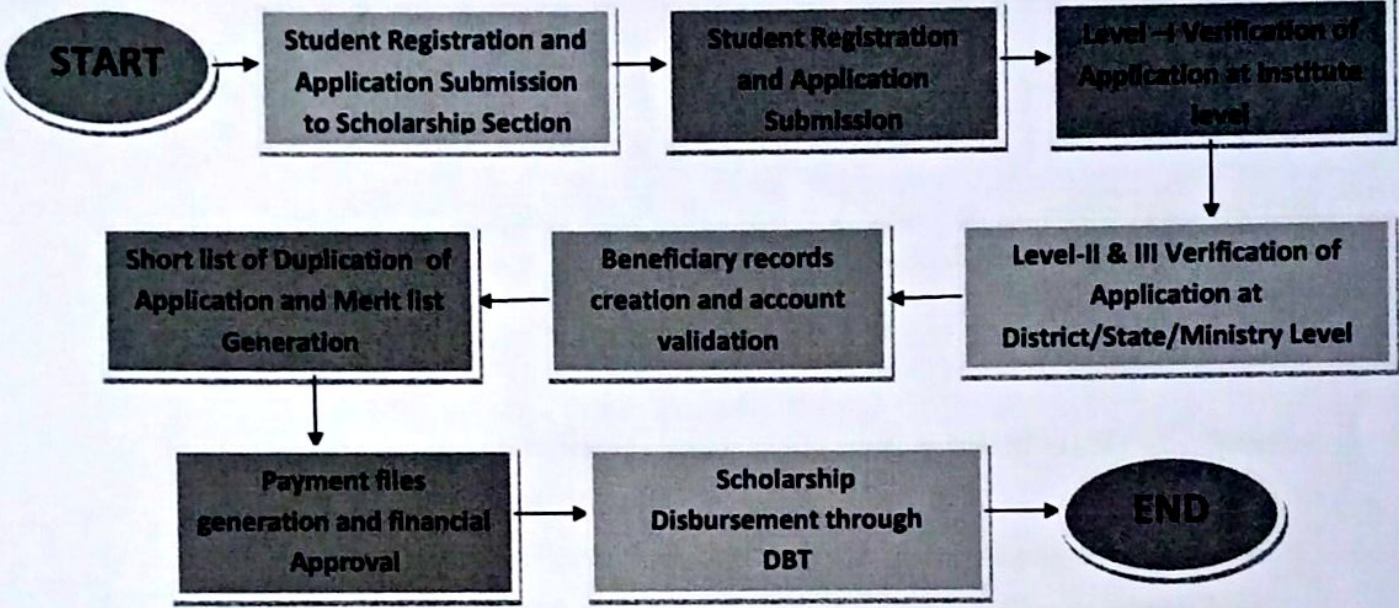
START

Student Registration and Application Submission to Scholarship Section

Student Registration and Application Submission

Level –I Verification of Application at Institute level

Level-II & III Verification of Application at District/State/Ministry Level

Beneficiary records creation and account validation

Short list of Duplication of Application and Merit list Generation

Payment files generation and financial Approval

Scholarship Disbursement through DBT

END